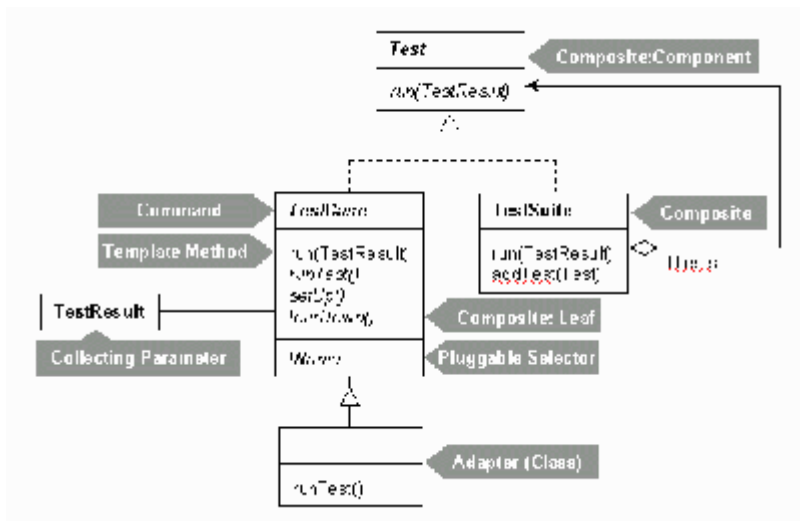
Test

run(TestResult)

Composite:Component

Command

TestCase

TestSuite

Composite

Template Method

run(TestResult)
runTest()
setUp()
tearDown()

run(TestResult)
addTest(Test)

fTests

TestResult

Composite: Leaf

Collecting Parameter

fName

Pluggable Selector

Adapter (Class)

runTest()